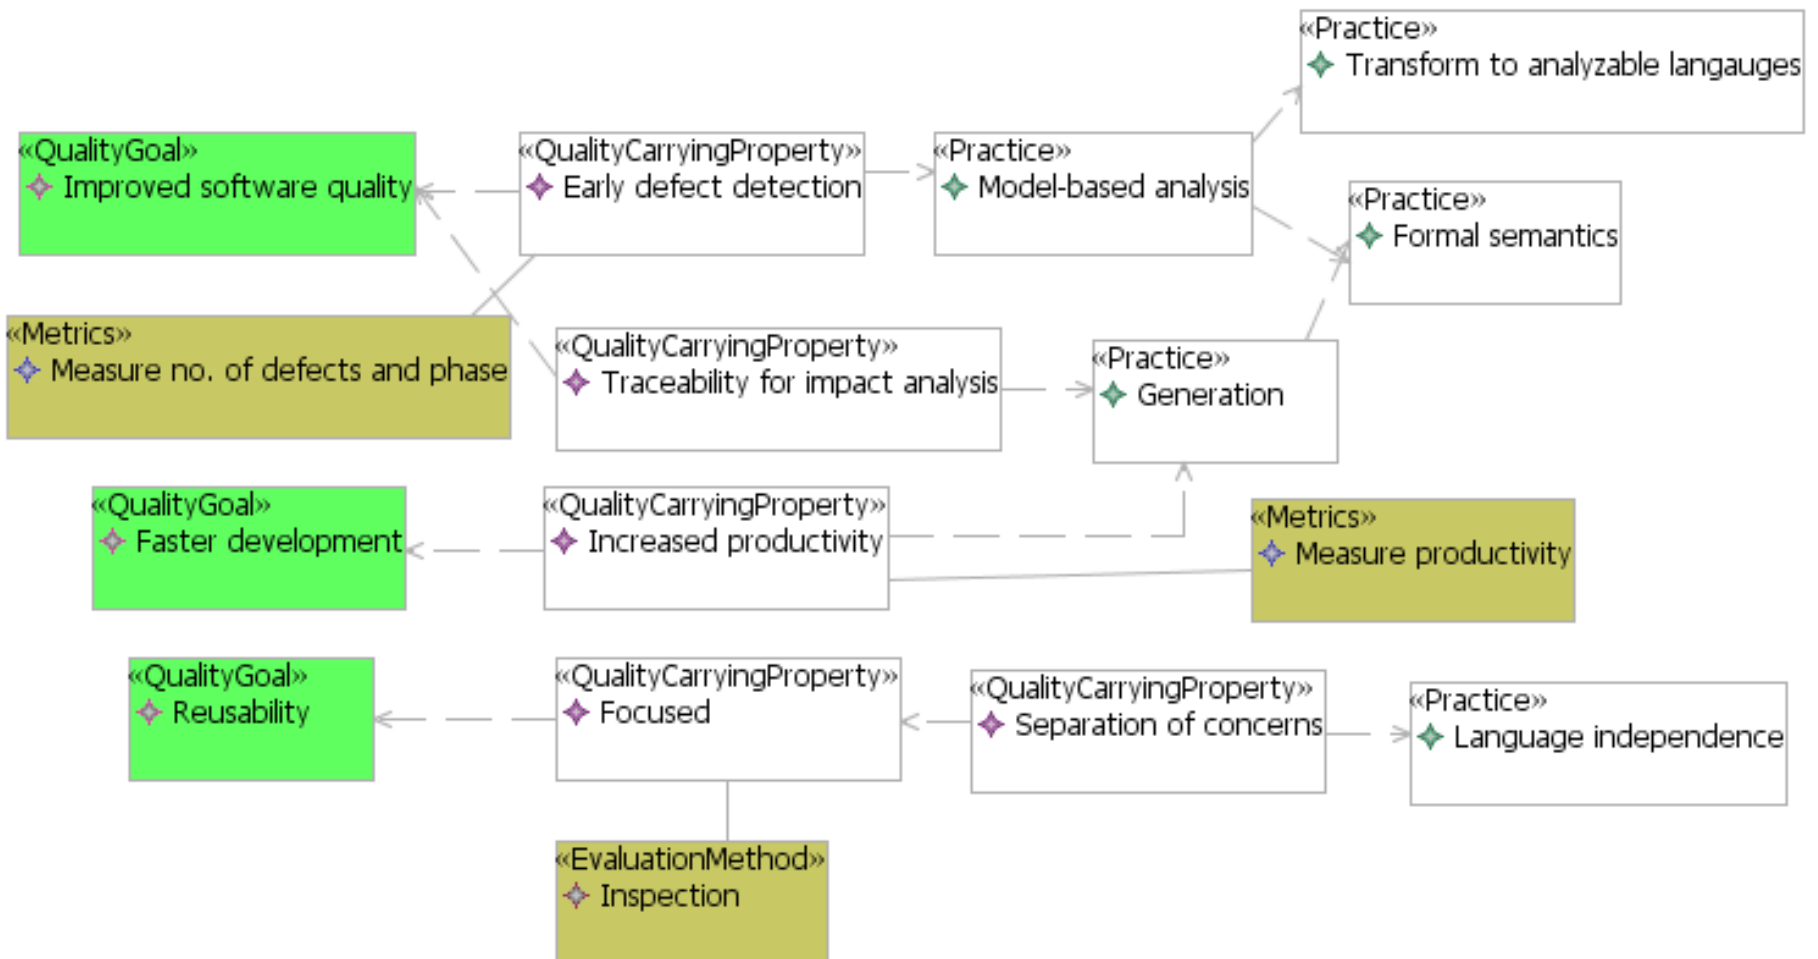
«Practice»
Transform to analyzable langauges

«QualityGoal»
Improved software quality

«QualityCarryingProperty»
Early defect detection

«Practice»
Model-based analysis

«Practice»
Formal semantics

«Metrics»
Measure no. of defects and phase

«QualityCarryingProperty»
Traceability for impact analysis

«Practice»
Generation

«QualityGoal»
Faster development

«QualityCarryingProperty»
Increased productivity

«Metrics»
Measure productivity

«QualityGoal»
Reusability

«QualityCarryingProperty»
Focused

«QualityCarryingProperty»
Separation of concerns

«Practice»
Language independence

«EvaluationMethod»
Inspection